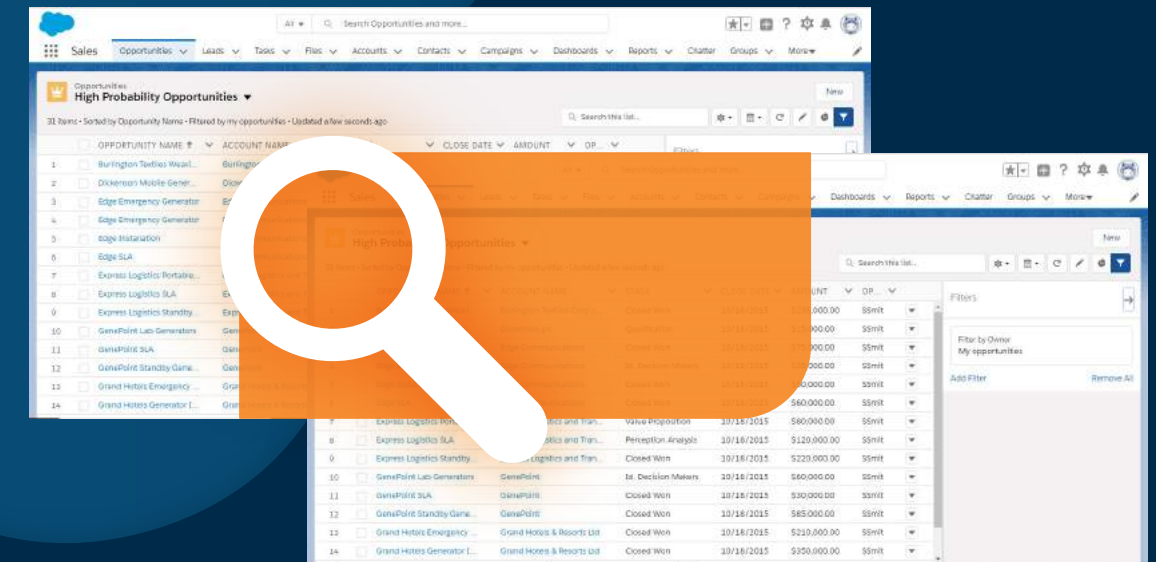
All ▾ Search Opportunities and more...

Sales Opportunities Leads Tasks Files Accounts Contacts Campaigns Dashboards Reports Chatter Groups More

Opportunities
High Probability Opportunities ▾

New

31 items • Sorted by Opportunity Name • Filtered by my opportunities • Updated a few seconds ago

Search this list...

| | OPPORTUNITY NAME | ACCOUNT NAME | | CLOSE DATE | AMOUNT | OP... |
|---|---|---|---|---|---|---|
| 1 | Burlington Textiles Weavi... | Burlington | | | | |
| 2 | Dickenson Mobile Gener... | Dick | | | | |
| 3 | Edge Emergency Generator | | | | | |
| 4 | Edge Emergency Generator | | | | | |
| 5 | Edge Installation | | | | | |
| 6 | Edge SLA | | | | | |
| 7 | Express Logistics Portable... | | | | | |
| 8 | Express Logistics SLA | | | | | |
| 9 | Express Logistics Standby... | | | | | |
| 10 | GenePoint Lab Generators | | | | | |
| 11 | GenePoint SLA | | | | | |
| 12 | GenePoint Standby Gene... | | | | | |
| 13 | Grand Hotels Emergency ... | | | | | |
| 14 | Grand Hotels Generator I... | | | | | |

Filters

Dashboards Reports Chatter Groups More

New

Search this list...

| | OPPORTUNITY NAME | ACCOUNT NAME | STAGE | CLOSE DATE | AMOUNT | OP... |
|---|---|---|---|---|---|---|
| 1 | | | Closed Won | 10/18/2015 | $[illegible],000.00 | $Smit |
| 2 | | | Qualification | 10/18/2015 | $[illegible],000.00 | $Smit |
| 3 | | | Closed Won | 10/18/2015 | $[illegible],000.00 | $Smit |
| 4 | | | Id. Decision Makers | 10/18/2015 | $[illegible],000.00 | $Smit |
| 5 | | | Closed Won | 10/18/2015 | $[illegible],000.00 | $Smit |
| 6 | | | Closed Won | 10/18/2015 | $60,000.00 | $Smit |
| 7 | Express Logistics Porta... | ...stics and Tran... | Value Proposition | 10/18/2015 | $80,000.00 | $Smit |
| 8 | Express Logistics SLA | ...stics and Tran... | Perception Analysis | 10/18/2015 | $120,000.00 | $Smit |
| 9 | Express Logistics Standby... | ...Logistics and Tran... | Closed Won | 10/18/2015 | $220,000.00 | $Smit |
| 10 | GenePoint Lab Generators | GenePoint | Id. Decision Makers | 10/18/2015 | $60,000.00 | $Smit |
| 11 | GenePoint SLA | GenePoint | Closed Won | 10/18/2015 | $30,000.00 | $Smit |
| 12 | GenePoint Standby Gene... | GenePoint | Closed Won | 10/18/2015 | $85,000.00 | $Smit |
| 13 | Grand Hotels Emergency ... | Grand Hotels & Resorts Ltd | Closed Won | 10/18/2015 | $210,000.00 | $Smit |
| 14 | Grand Hotels Generator I... | Grand Hotels & Resorts Ltd | Closed Won | 10/18/2015 | $350,000.00 | $Smit |

Filters

Filter by Owner
My opportunities

Add Filter
Remove All